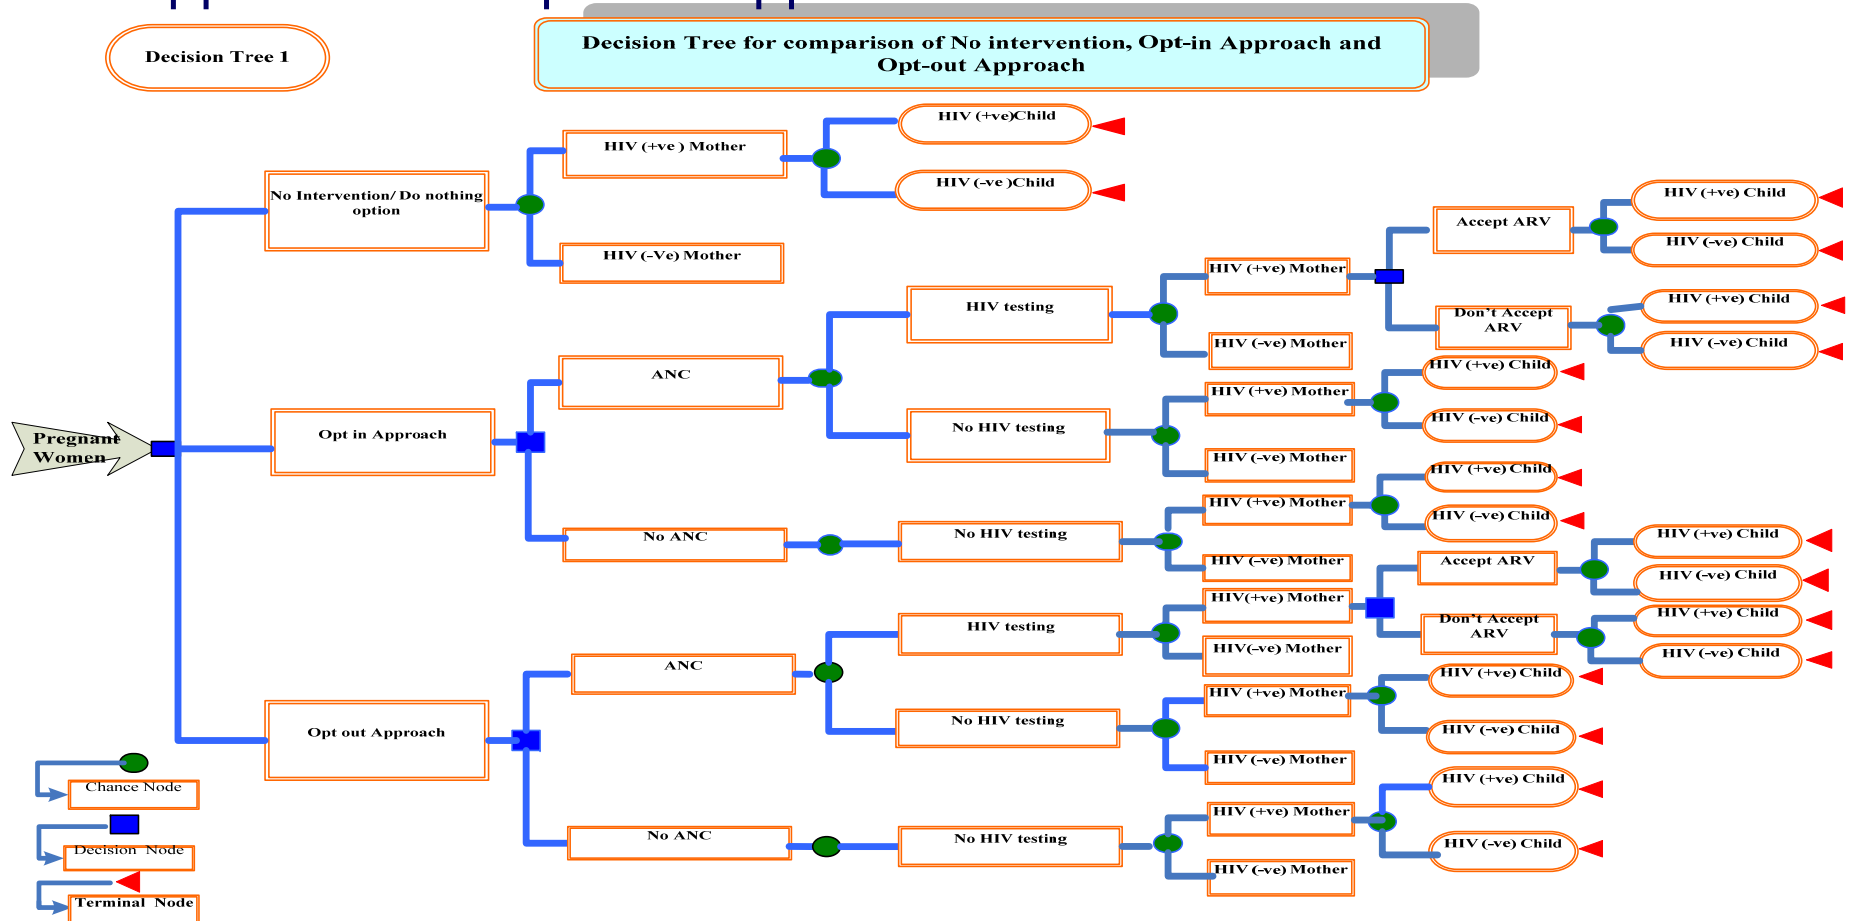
Decision Tree 1

Decision Tree for comparison of No intervention, Opt-in Approach and Opt-out Approach

Pregnant Women

No Intervention/ Do nothing option

HIV (+ve ) Mother

HIV (+ve)Child

HIV (-ve )Child

HIV (-Ve) Mother

Opt in Approach

ANC

HIV testing

HIV (+ve) Mother

Accept ARV

HIV (+ve) Child

HIV (-ve) Child

Don't Accept ARV

HIV (+ve) Child

HIV (-ve) Child

HIV (-ve) Mother

No HIV testing

HIV (+ve) Mother

HIV (+ve) Child

HIV (-ve) Child

HIV (-ve) Mother

No ANC

No HIV testing

HIV (+ve) Mother

HIV (+ve) Child

HIV (-ve) Child

HIV (-ve) Mother

Opt out Approach

ANC

HIV testing

HIV(+ve) Mother

Accept ARV

HIV (+ve) Child

HIV (-ve) Child

Don't Accept ARV

HIV (+ve) Child

HIV (-ve) Child

HIV(-ve) Mother

No HIV testing

HIV (+ve) Mother

HIV (+ve) Child

HIV (-ve) Child

HIV (-ve) Mother

No ANC

No HIV testing

HIV (+ve) Mother

HIV (+ve) Child

HIV (-ve) Child

HIV (-ve) Mother

Chance Node

Decision Node

Terminal Node